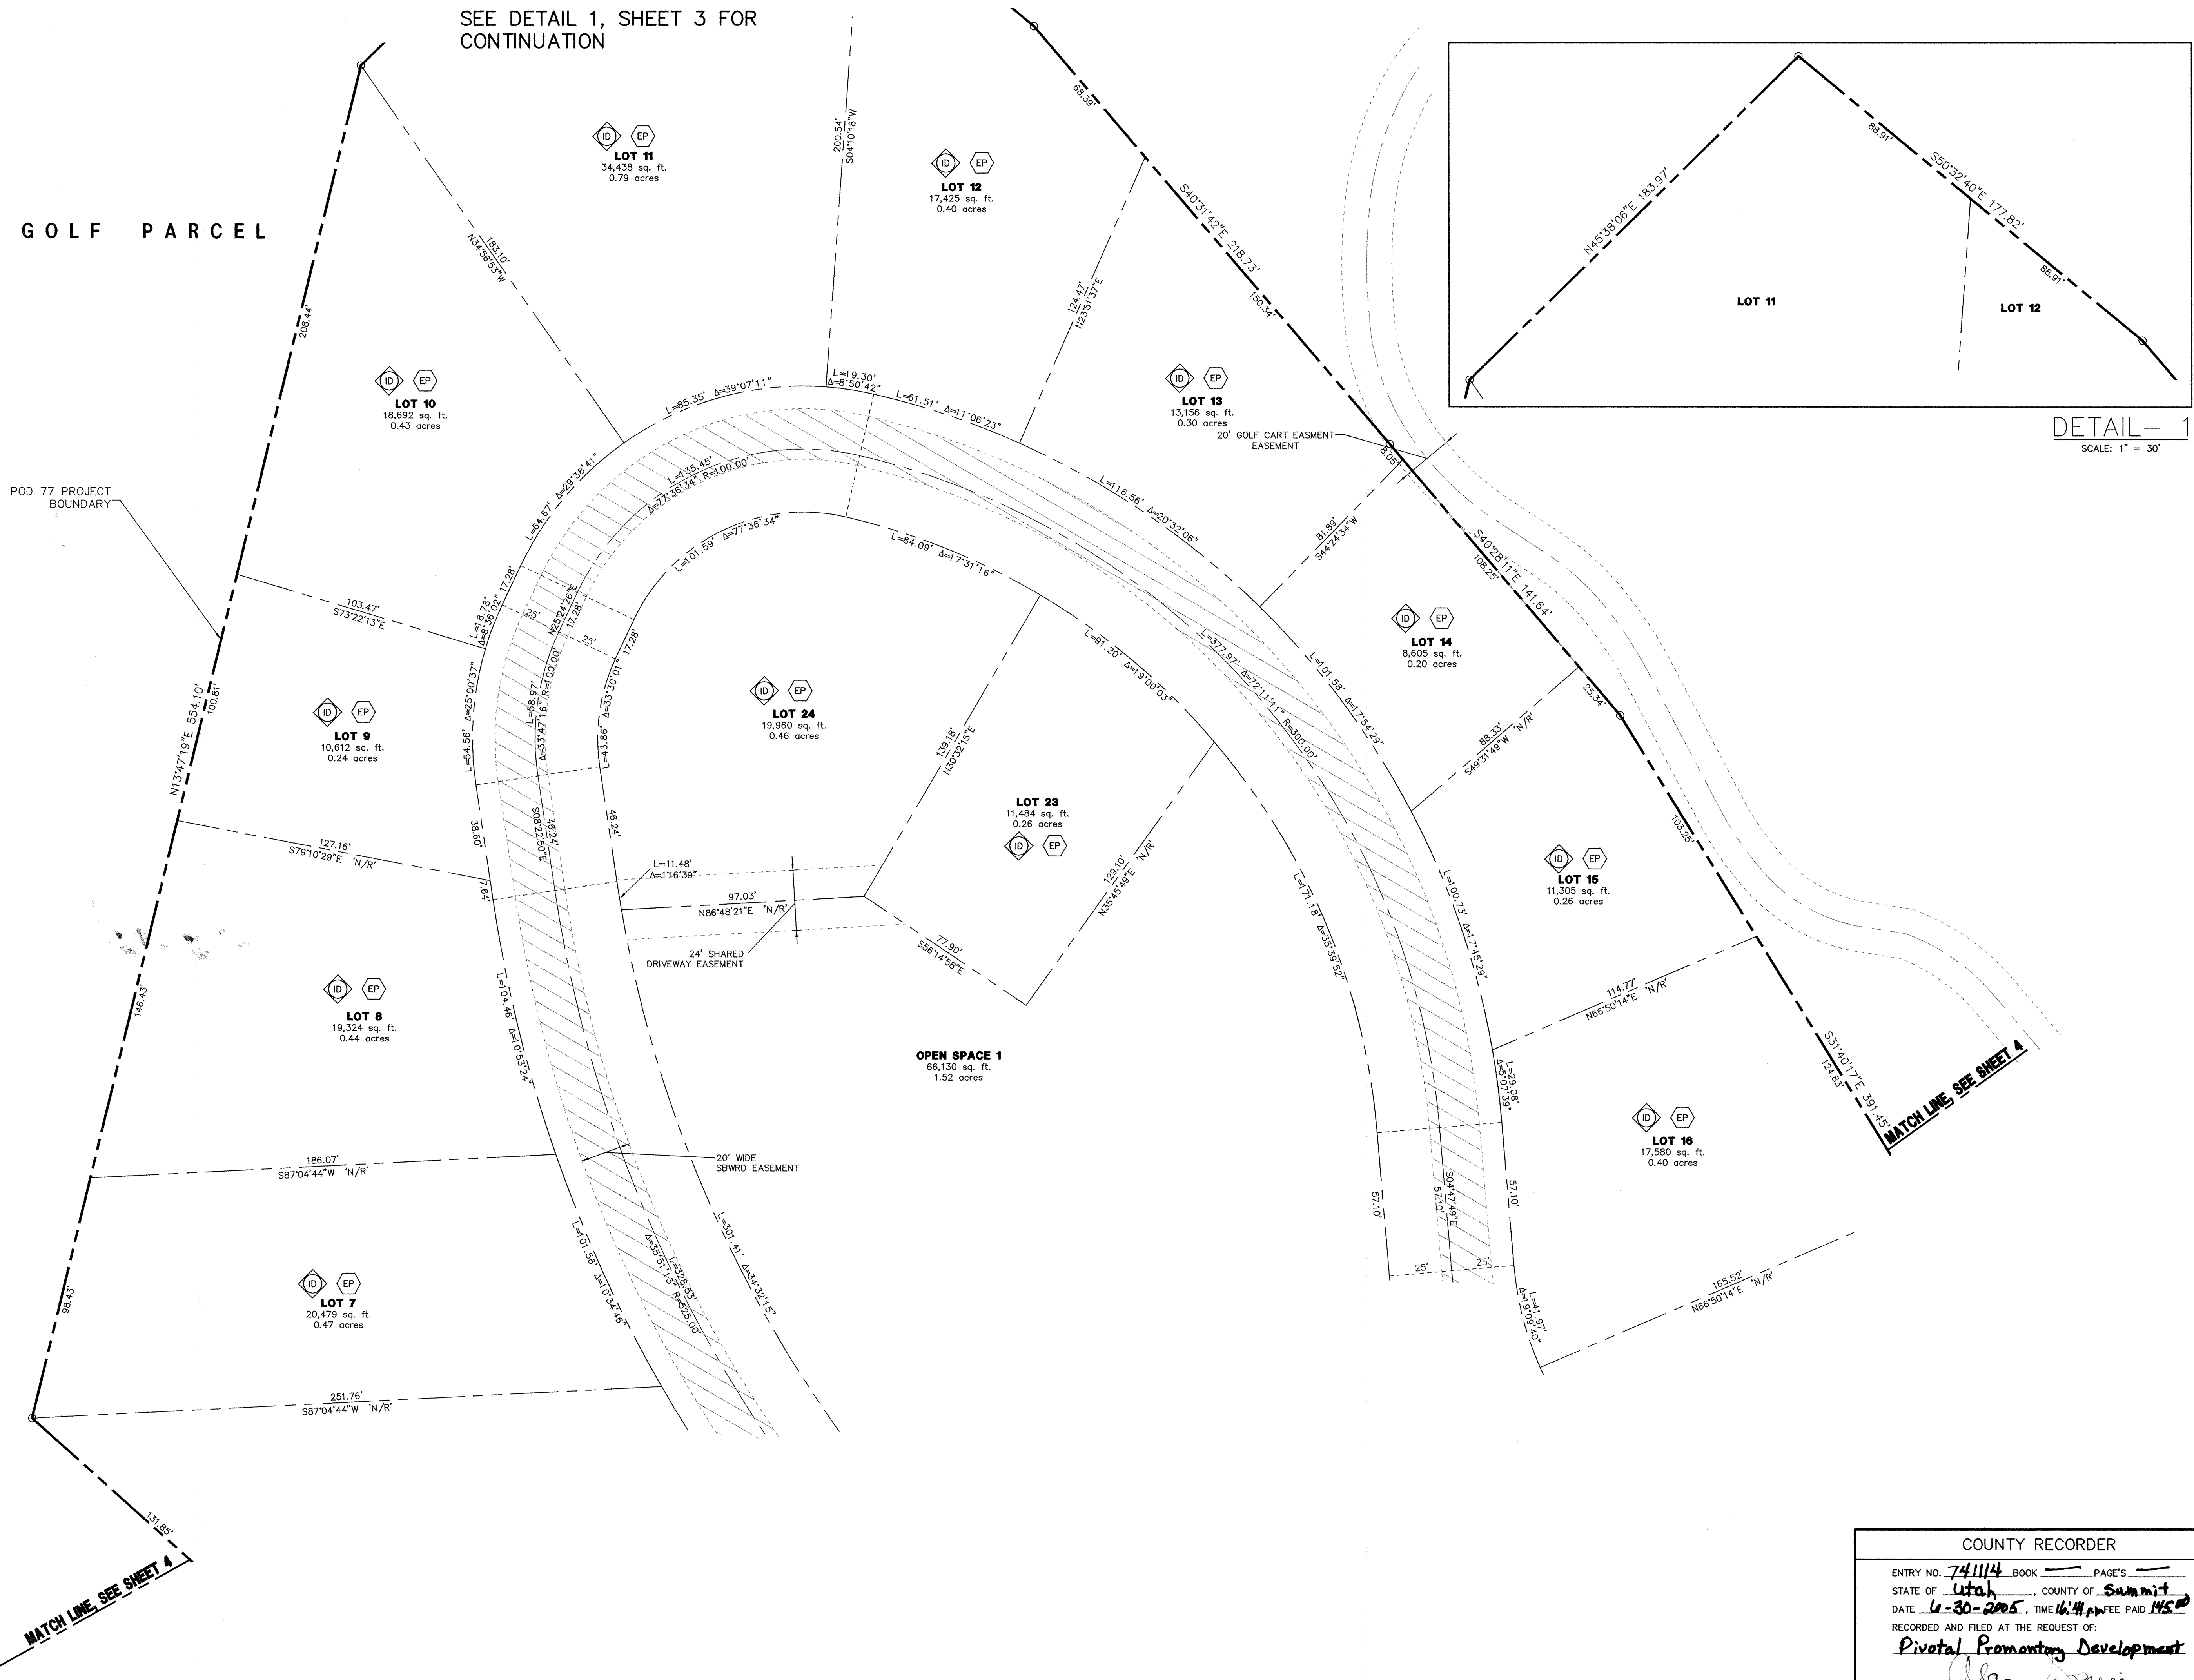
SEE DETAIL 1, SHEET 3 FOR CONTINUATION

GOLF PARCEL

ID EP
LOT 11
34,438 sq. ft.
0.79 acres

200.54'
S04°10'18"W

ID EP
LOT 12
17,425 sq. ft.
0.40 acres

68.38'

S40°31'42"E 218.73'

150.34'

183.10'
N34°56'53"W

208.44'

124.47'
N23°51'37"E

ID EP
LOT 10
18,692 sq. ft.
0.43 acres

ID EP
LOT 13
13,156 sq. ft.
0.30 acres

20' GOLF CART EASMENT EASEMENT

8.05'

L=19.30'
Δ=8°50'42"

L=85.35' Δ=39°07'11"

L=61.51' Δ=11°06'23"

L=135.45'
Δ=77°36'34" R=100.00'

L=116.56' Δ=20°32'06"

L=64.67' Δ=29°38'41"

POD 77 PROJECT BOUNDARY

L=101.59' Δ=77°36'34"

L=84.09' Δ=17°31'16"

81.89'
S44°24'34"W

S40°28'11"E 141.64'
108.25'

L=18.78' Δ=8°36'02" 17.28'

103.47'
S73°22'13"E

25'
N25°24'26"E
17.28'
25'

ID EP
LOT 14
8,605 sq. ft.
0.20 acres

L=91.20' Δ=19°00'03"

L=377.97' Δ=72°11'11" R=300.00'

L=101.58' Δ=17°54'29"

N13°47'19"E 554.10'
100.81'

L=54.56' Δ=25°00'37"

L=58.97' Δ=33°47'16" R=100.00'

L=43.86' Δ=33°30'01" 17.28'

ID EP
LOT 24
19,960 sq. ft.
0.46 acres

25.34'

ID EP
LOT 9
10,612 sq. ft.
0.24 acres

139.18'
N30°32'15"E

88.33'
S49°31'49"W 'N/R'

38.60'

S08°22'50"E
46.24'

46.24'

LOT 23
11,484 sq. ft.
0.26 acres
ID EP

103.25'

127.16'
S79°10'29"E 'N/R'

L=11.48'
Δ=1°16'39"

129.10'
N35°45'49"E 'N/R'

ID EP
LOT 15
11,305 sq. ft.
0.26 acres

7.64'

97.03'
N86°48'21"E 'N/R'

24' SHARED DRIVEWAY EASEMENT

77.90'
S56°14'58"E

L=71.18' Δ=35°39'52"

L=100.73' Δ=17°45'29"

146.43'

ID EP
LOT 8
19,324 sq. ft.
0.44 acres

L=104.46' Δ=10°53'24"

114.77'
N66°50'14"E 'N/R'

OPEN SPACE 1
66,130 sq. ft.
1.52 acres

L=29.08' Δ=5°07'39"

S31°40'17"E 391.45'
124.83'

MATCH LINE, SEE SHEET 4

ID EP
LOT 16
17,580 sq. ft.
0.40 acres

186.07'
S87°04'44"W 'N/R'

20' WIDE SBWRD EASEMENT

57.10'

S04°47'49"E
57.10'

57.10'

L=301.41' Δ=34°32'15"

L=101.56' Δ=10°34'46"

Δ=35°51'13" L=328.53' R=525.00'

25'
25'

98.43'

ID EP
LOT 7
20,479 sq. ft.
0.47 acres

165.52'
N66°50'14"E 'N/R'

L=41.97' Δ=19°09'40"

251.76'
S87°04'44"W 'N/R'

131.85'

MATCH LINE, SEE SHEET 4

N45°38'06"E 183.97'
88.91'
S50°32'40"E 177.82'
88.91'
LOT 11
LOT 12

DETAIL- 1
SCALE: 1" = 30'

COUNTY RECORDER
ENTRY NO. 741114 BOOK — PAGE'S —
STATE OF Utah, COUNTY OF Summit
DATE 6-30-2005, TIME 16:41 pm FEE PAID 145.00
RECORDED AND FILED AT THE REQUEST OF:
Pivotal Promontory Development
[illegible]